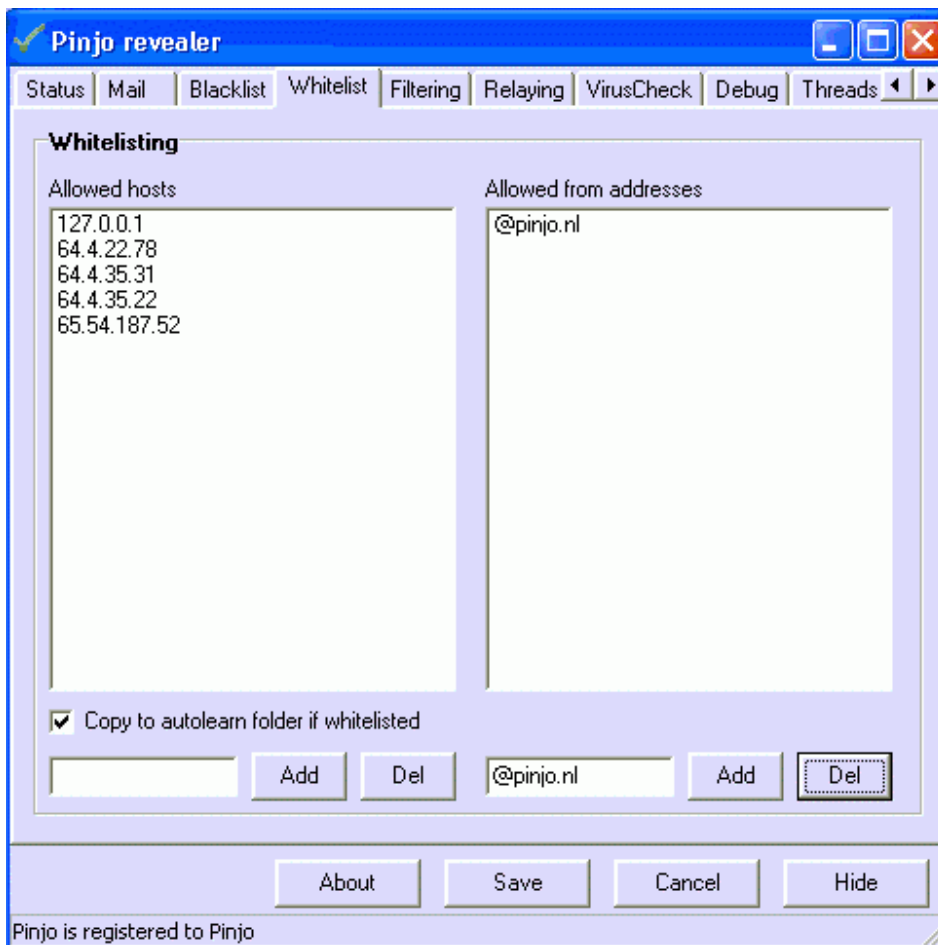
Pinjo revealer

Status | Mail | Blacklist | Whitelist | Filtering | Relaying | VirusCheck | Debug | Threads

Whitelisting

Allowed hosts

127.0.0.1
64.4.22.78
64.4.35.31
64.4.35.22
65.54.187.52

Allowed from addresses

@pinjo.nl

Copy to autolearn folder if whitelisted

Add Del

@pinjo.nl Add Del

About Save Cancel Hide

Pinjo is registered to Pinjo